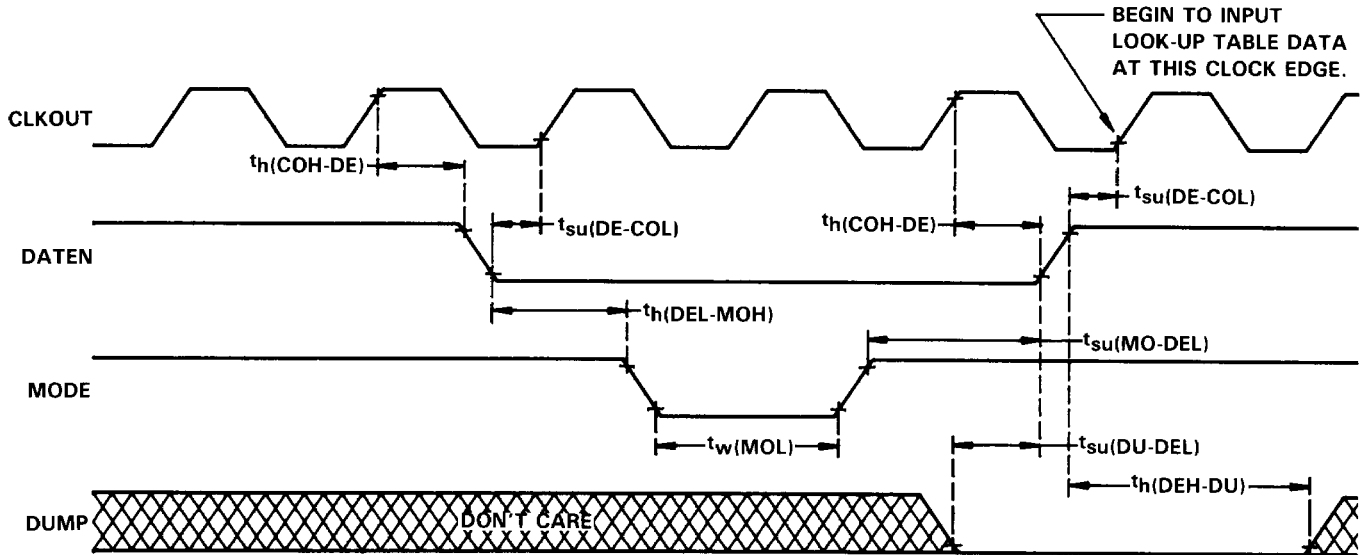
BEGIN TO INPUT LOOK-UP TABLE DATA AT THIS CLOCK EDGE.

CLKOUT

$t_{h(COH-DE)}$

$t_{su(DE-COL)}$

$t_{h(COH-DE)}$

$t_{su(DE-COL)}$

DATEN

$t_{h(DEL-MOH)}$

$t_{su(MO-DEL)}$

MODE

$t_{w(MOL)}$

$t_{su(DU-DEL)}$

$t_{h(DEH-DU)}$

DUMP

DON'T CARE